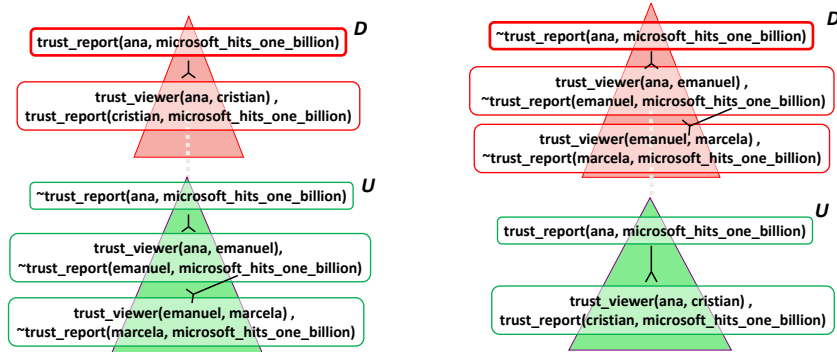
trust_report(ana, microsoft_hits_one_billion)

D

trust_viewer(ana, cristian) , trust_report(cristian, microsoft_hits_one_billion)

~trust_report(ana, microsoft_hits_one_billion)

U

trust_viewer(ana, emanuel), ~trust_report(emanuel, microsoft_hits_one_billion)

trust_viewer(emanuel, marcela) , ~trust_report(marcela, microsoft_hits_one_billion)

~trust_report(ana, microsoft_hits_one_billion)

D

trust_viewer(ana, emanuel) , ~trust_report(emanuel, microsoft_hits_one_billion)

trust_viewer(emanuel, marcela) , ~trust_report(marcela, microsoft_hits_one_billion)

trust_report(ana, microsoft_hits_one_billion)

U

trust_viewer(ana, cristian) , trust_report(cristian, microsoft_hits_one_billion)